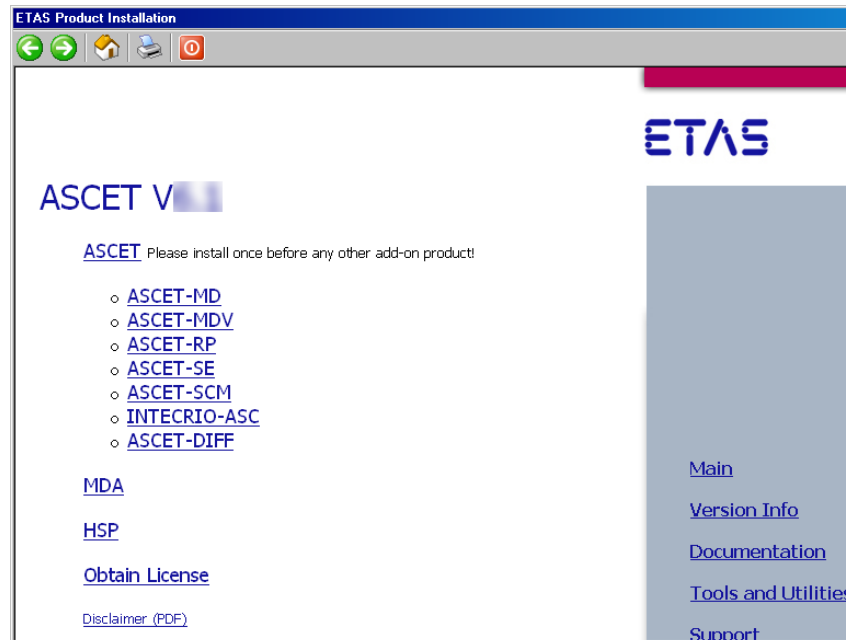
ETAS Product Installation

ETAS

ASCET V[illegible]

ASCET Please install once before any other add-on product!

- ASCET-MD
- ASCET-MDV
- ASCET-RP
- ASCET-SE
- ASCET-SCM
- INTECRIO-ASC
- ASCET-DIFF

MDA

HSP

Obtain License

Disclaimer (PDF)

Main

Version Info

Documentation

Tools and Utilitie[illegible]

Support